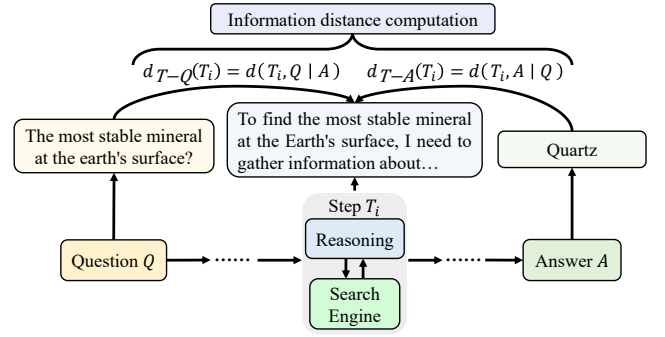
Information distance computation

$d_{T-Q}(T_i) = d(T_i, Q \mid A)$ $d_{T-A}(T_i) = d(T_i, A \mid Q)$

The most stable mineral at the earth's surface?

To find the most stable mineral at the Earth's surface, I need to gather information about…

Quartz

Step $T_i$

Reasoning

Search Engine

Question $Q$

Answer $A$